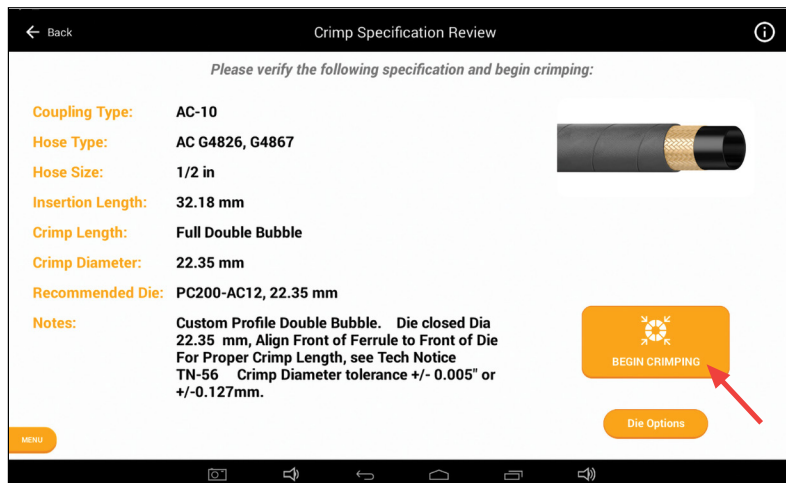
← Back

Crimp Specification Review

Please verify the following specification and begin crimping:

Coupling Type: AC-10

Hose Type: AC G4826, G4867

Hose Size: 1/2 in

Insertion Length: 32.18 mm

Crimp Length: Full Double Bubble

Crimp Diameter: 22.35 mm

Recommended Die: PC200-AC12, 22.35 mm

Notes: Custom Profile Double Bubble. Die closed Dia 22.35 mm, Align Front of Ferrule to Front of Die For Proper Crimp Length, see Tech Notice TN-56 Crimp Diameter tolerance +/- 0.005" or +/-0.127mm.

BEGIN CRIMPING

Die Options

MENU